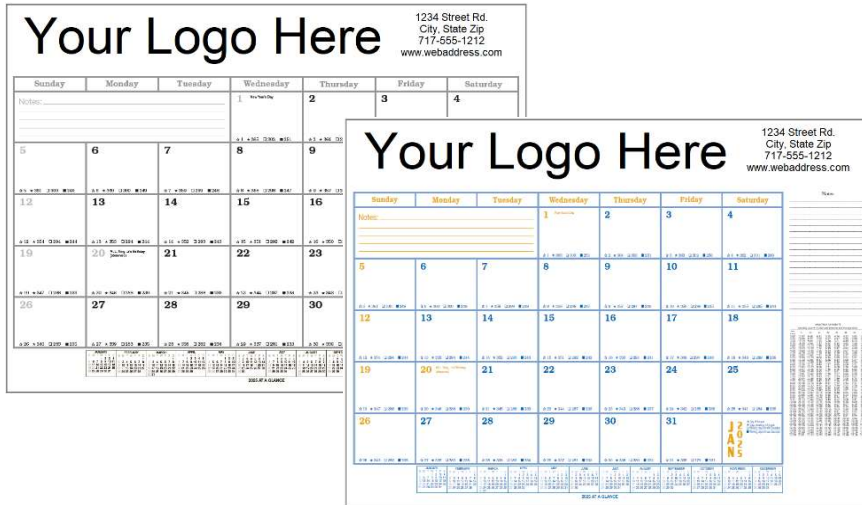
Your Logo Here

1234 Street Rd.
City, State Zip
717-555-1212
www.webaddress.com

| Sunday | Monday | Tuesday | Wednesday | Thursday | Friday | Saturday |
|---|---|---|---|---|---|---|
| Notes: | | | 1 | 2 | 3 | 4 |
| 5 | 6 | 7 | 8 | 9 | | |
| 12 | 13 | 14 | 15 | 16 | | |
| 19 | 20 | 21 | 22 | 23 | | |
| 26 | 27 | 28 | 29 | 30 | | |

Your Logo Here

1234 Street Rd.
City, State Zip
717-555-1212
www.webaddress.com

| Sunday | Monday | Tuesday | Wednesday | Thursday | Friday | Saturday |
|---|---|---|---|---|---|---|
| Notes: | | | 1 | 2 | 3 | 4 |
| 5 | 6 | 7 | 8 | 9 | 10 | 11 |
| 12 | 13 | 14 | 15 | 16 | 17 | 18 |
| 19 | 20 | 21 | 22 | 23 | 24 | 25 |
| 26 | 27 | 28 | 29 | 30 | 31 | JAN 2025 |

Notes